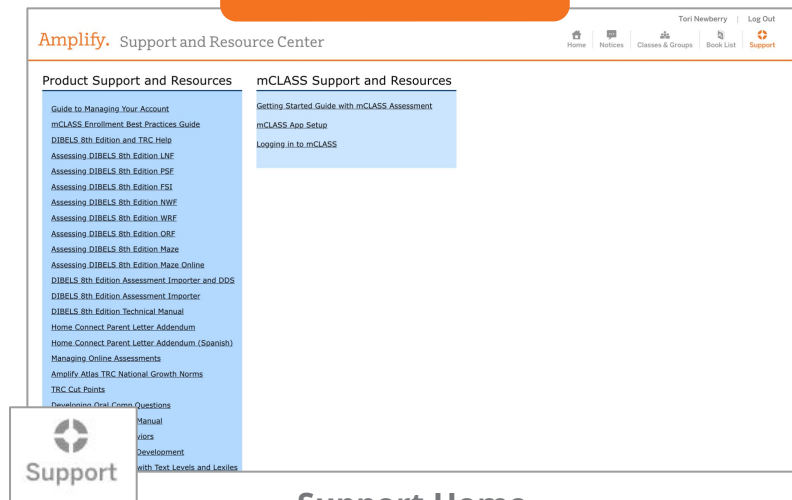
Tori Newberry | Log Out

Amplify. Support and Resource Center

Home | Notices | Classes & Groups | Book List | Support

Product Support and Resources

Guide to Managing Your Account
mCLASS Enrollment Best Practices Guide
DIBELS 8th Edition and TRC Help
Assessing DIBELS 8th Edition LNF
Assessing DIBELS 8th Edition PSF
Assessing DIBELS 8th Edition FSI
Assessing DIBELS 8th Edition NWF
Assessing DIBELS 8th Edition WRF
Assessing DIBELS 8th Edition ORF
Assessing DIBELS 8th Edition Maze
Assessing DIBELS 8th Edition Maze Online
DIBELS 8th Edition Assessment Importer and DDS
DIBELS 8th Edition Assessment Importer
DIBELS 8th Edition Technical Manual
Home Connect Parent Letter Addendum
Home Connect Parent Letter Addendum (Spanish)
Managing Online Assessments
Amplify Atlas TRC National Growth Norms
TRC Cut Points
Developing Oral Comp Questions
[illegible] Manual
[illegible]viors
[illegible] Development
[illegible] with Text Levels and Lexiles

mCLASS Support and Resources

Getting Started Guide with mCLASS Assessment
mCLASS App Setup
Logging in to mCLASS

Support

Support Home